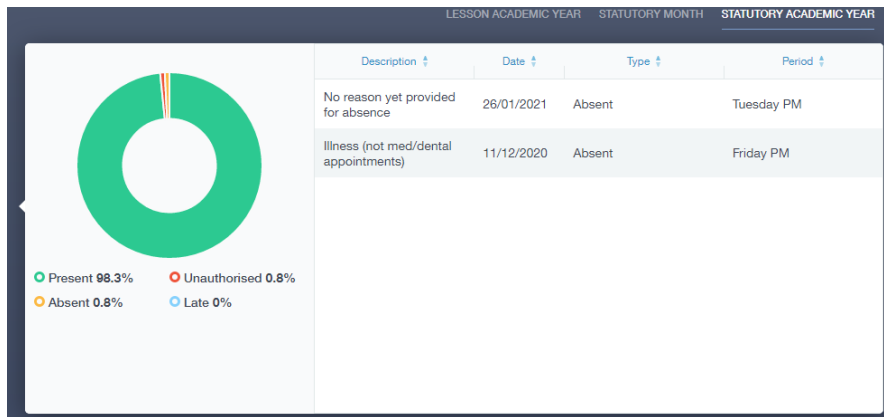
LESSON ACADEMIC YEAR STATUTORY MONTH STATUTORY ACADEMIC YEAR

Present 98.3% Unauthorised 0.8%
Absent 0.8% Late 0%

| Description | Date | Type | Period |
|---|---|---|---|
| No reason yet provided for absence | 26/01/2021 | Absent | Tuesday PM |
| Illness (not med/dental appointments) | 11/12/2020 | Absent | Friday PM |